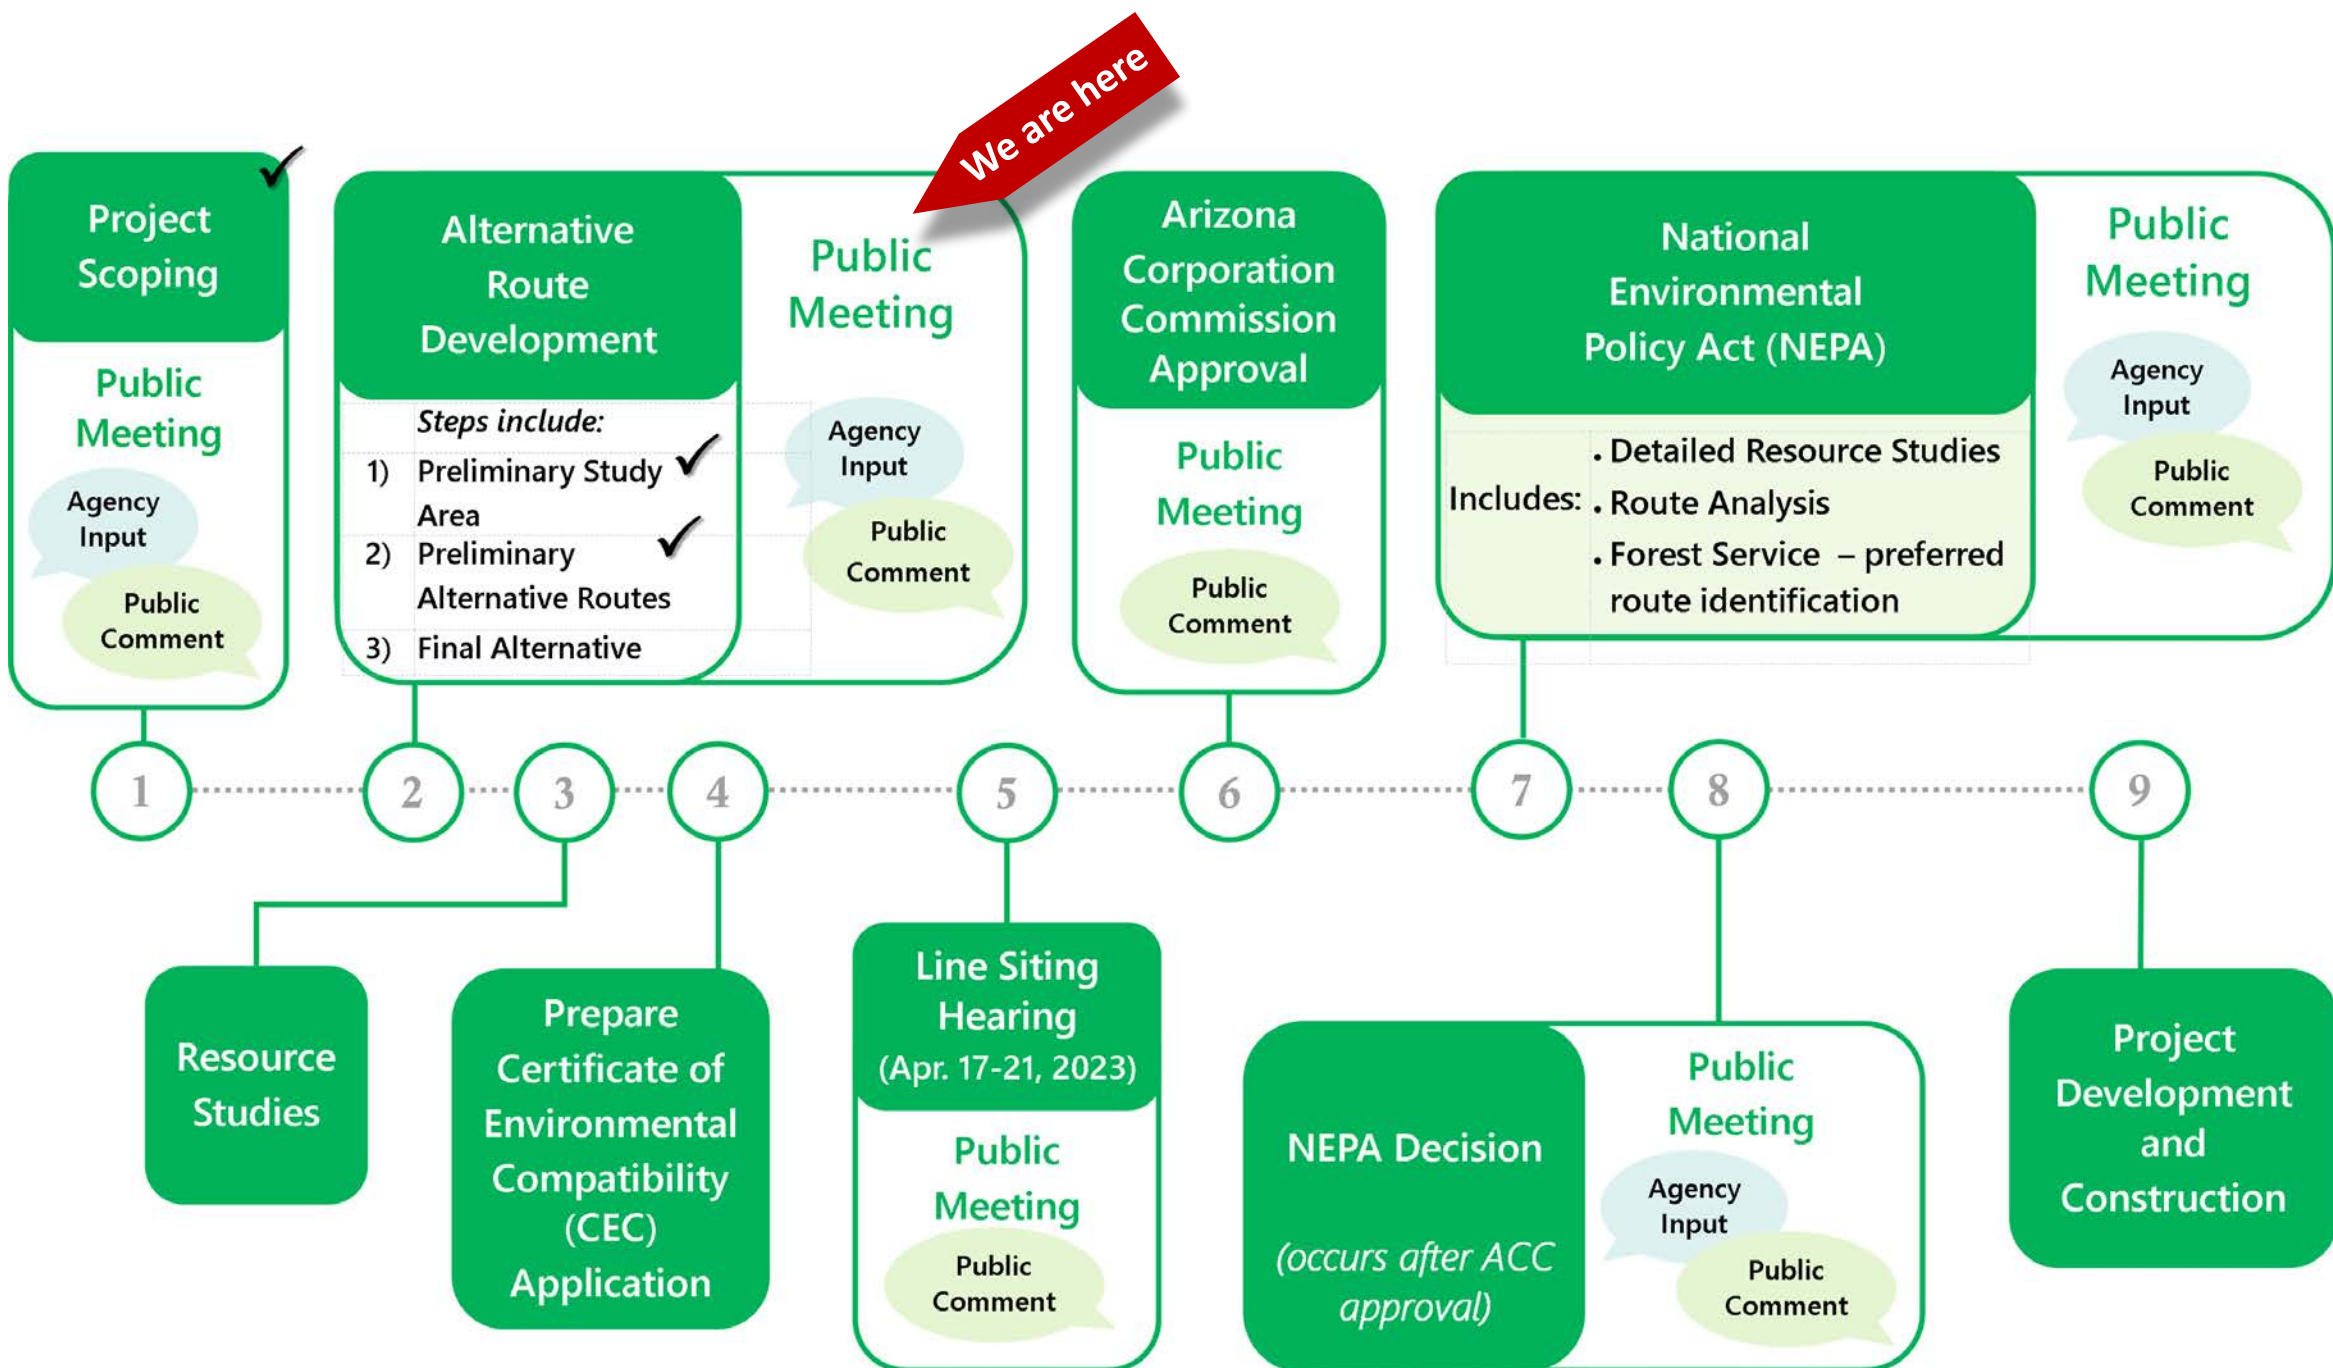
We are here

Project Scoping

Public Meeting

Agency Input

Public Comment

Alternative Route Development

Steps include:

1) Preliminary Study Area ✓

2) Preliminary Alternative Routes ✓

3) Final Alternative

Public Meeting

Agency Input

Public Comment

Arizona Corporation Commission Approval

Public Meeting

Public Comment

National Environmental Policy Act (NEPA)

Includes:
- Detailed Resource Studies
- Route Analysis
- Forest Service – preferred route identification

Public Meeting

Agency Input

Public Comment

1 2 3 4 5 6 7 8 9

Resource Studies

Prepare Certificate of Environmental Compatibility (CEC) Application

Line Siting Hearing (Apr. 17-21, 2023)

Public Meeting

Public Comment

NEPA Decision

(occurs after ACC approval)

Public Meeting

Agency Input

Public Comment

Project Development and Construction